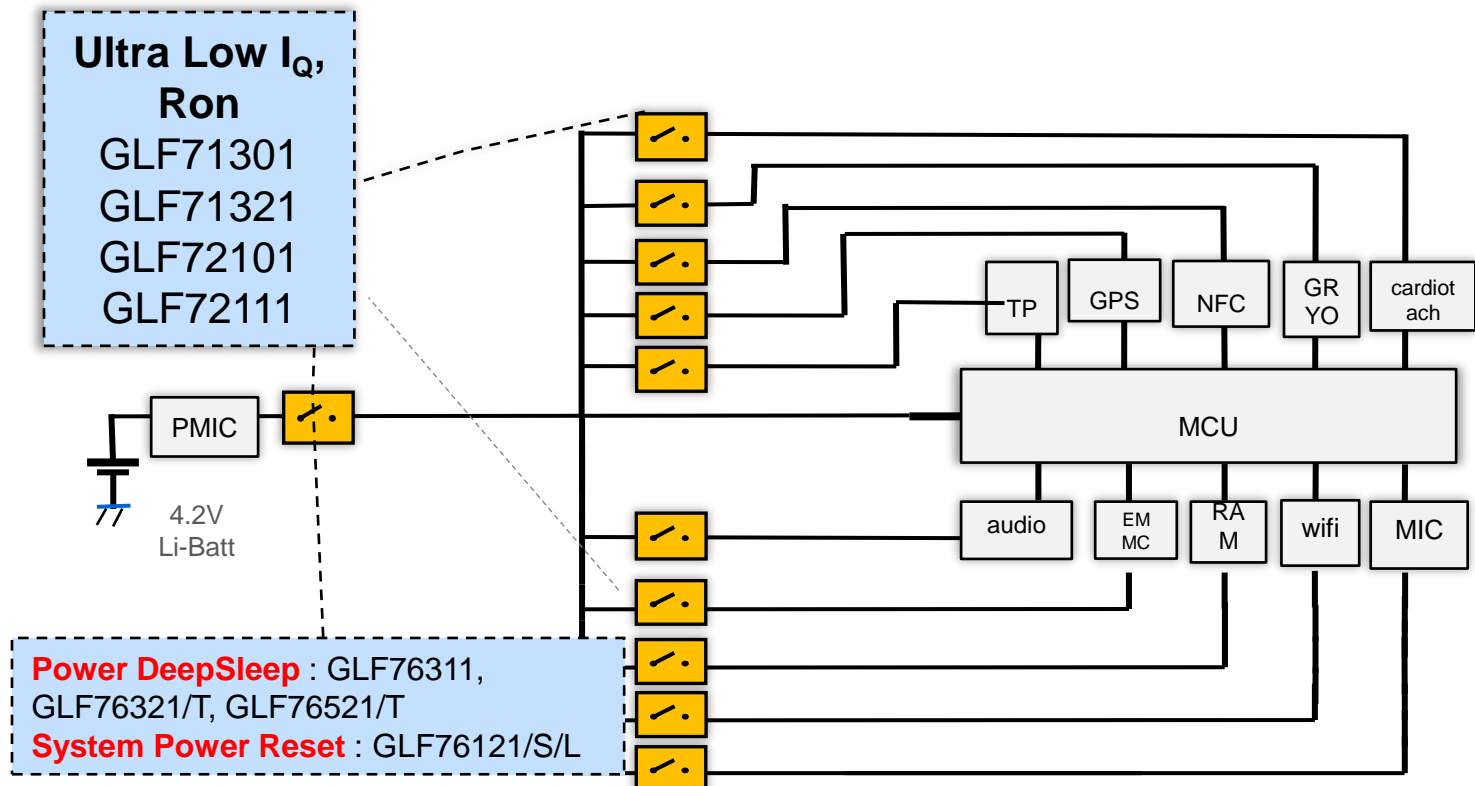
Ultra Low $I_Q$, Ron
GLF71301
GLF71321
GLF72101
GLF72111

PMIC

4.2V
Li-Batt

TP
GPS
NFC
GR
YO
cardiot
ach

MCU

audio
EM
MC
RA
M
wifi
MIC

Power DeepSleep : GLF76311, GLF76321/T, GLF76521/T
System Power Reset : GLF76121/S/L